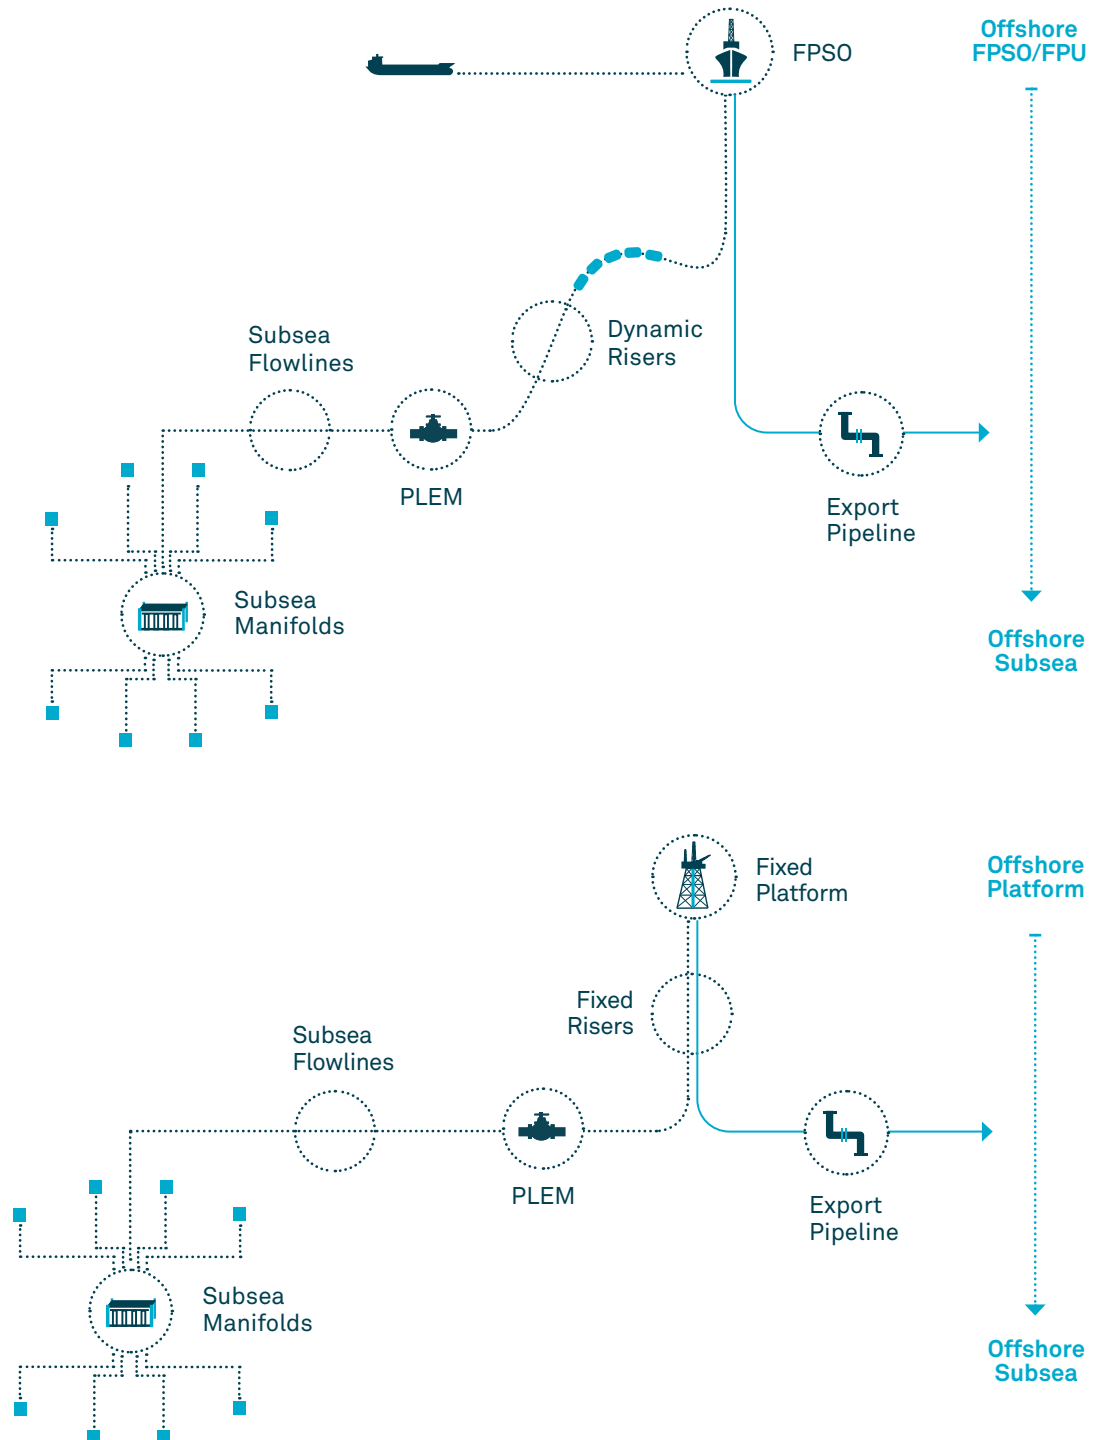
FPSO

Offshore FPSO/FPU

Dynamic Risers

Subsea Flowlines

PLEM

Export Pipeline

Subsea Manifolds

Offshore Subsea

Fixed Platform

Offshore Platform

Fixed Risers

Subsea Flowlines

PLEM

Export Pipeline

Subsea Manifolds

Offshore Subsea